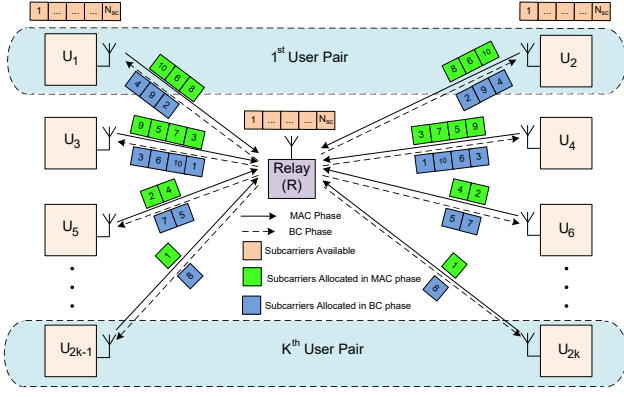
1 ... ... ... $N_{sc}$

1 ... ... ... $N_{sc}$

$U_1$

$1^{st}$ User Pair

$U_2$

10 6 8

4 9 2

8 6 10

2 9 4

1 ... ... ... $N_{sc}$

$U_3$

9 5 7 3

3 6 10 1

Relay (R)

3 7 5 9

1 10 6 3

$U_4$

2 4

7 5

4 2

5 7

$U_5$

$U_6$

MAC Phase

BC Phase

Subcarriers Available

Subcarriers Allocated in MAC phase

Subcarriers Allocated in BC phase

1

8

1

8

$U_{2k-1}$

$K^{th}$ User Pair

$U_{2k}$